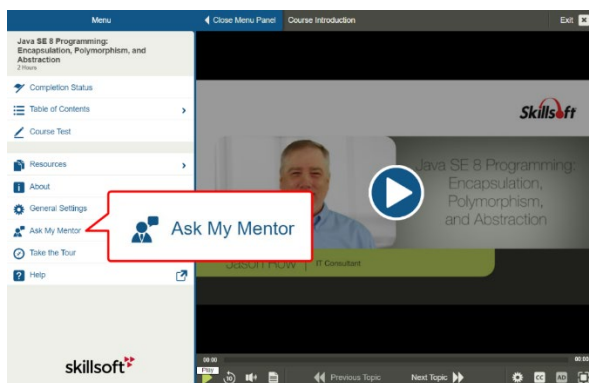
Menu

Java SE 8 Programming: Encapsulation, Polymorphism, and Abstraction
2 Hours

Completion Status
Table of Contents
Course Test

Resources
About
General Settings
Ask My Mentor
Take the Tour
Help

skillsoft

Close Menu Panel
Course Introduction
Exit

Skillsoft

Java SE 8 Programming: Encapsulation, Polymorphism, and Abstraction

Jason How | IT Consultant

Ask My Mentor

00:00
Play
00:00
Previous Topic
Next Topic
CC
AD